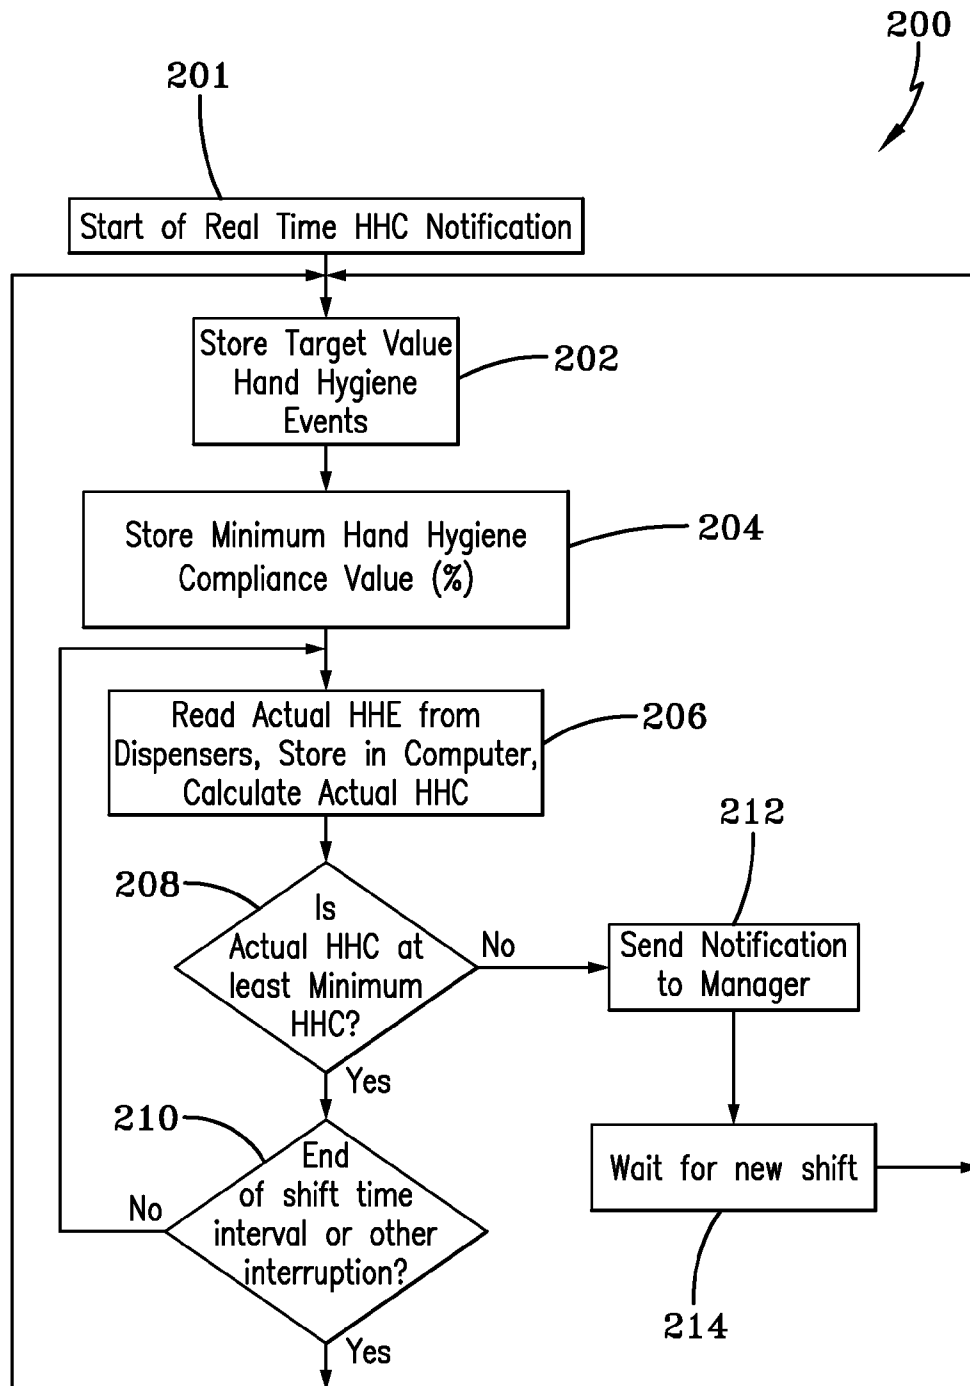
200

201

Start of Real Time HHC Notification

Store Target Value Hand Hygiene Events

202

Store Minimum Hand Hygiene Compliance Value (%)

204

Read Actual HHE from Dispensers, Store in Computer, Calculate Actual HHC

206

212

208

Is Actual HHC at least Minimum HHC?

No

Send Notification to Manager

Yes

210

End of shift time interval or other interruption?

No

Wait for new shift

214

Yes